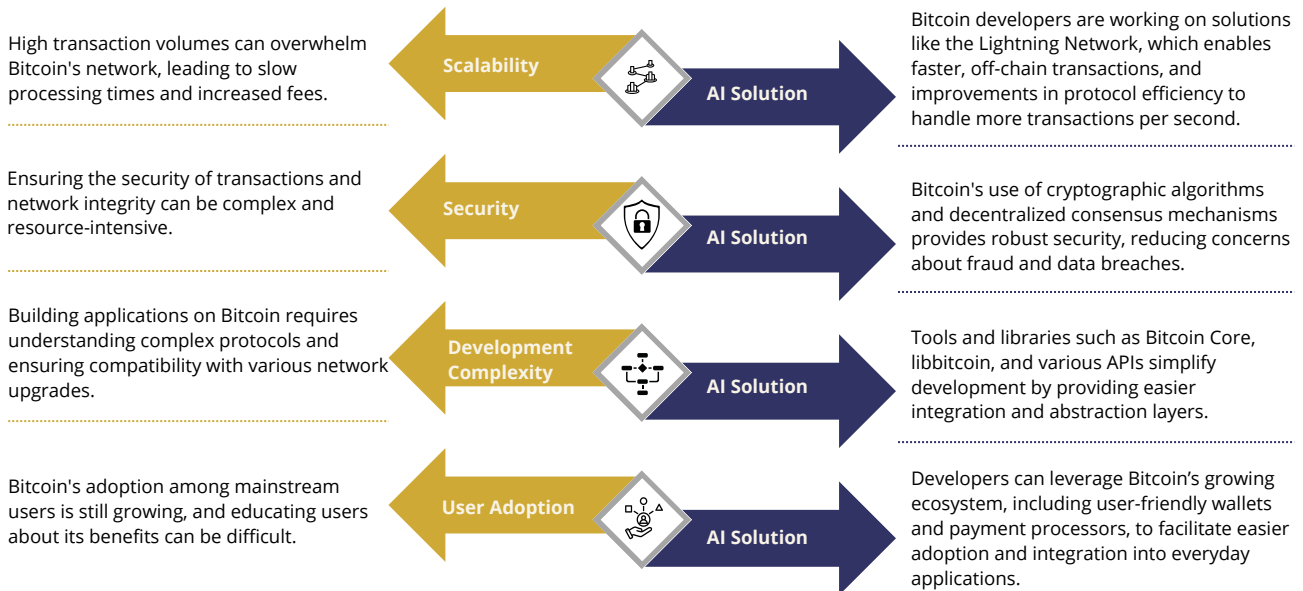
High transaction volumes can overwhelm Bitcoin's network, leading to slow processing times and increased fees.

Scalability

AI Solution

Bitcoin developers are working on solutions like the Lightning Network, which enables faster, off-chain transactions, and improvements in protocol efficiency to handle more transactions per second.

Ensuring the security of transactions and network integrity can be complex and resource-intensive.

Security

AI Solution

Bitcoin's use of cryptographic algorithms and decentralized consensus mechanisms provides robust security, reducing concerns about fraud and data breaches.

Building applications on Bitcoin requires understanding complex protocols and ensuring compatibility with various network upgrades.

Development Complexity

AI Solution

Tools and libraries such as Bitcoin Core, libbitcoin, and various APIs simplify development by providing easier integration and abstraction layers.

Bitcoin's adoption among mainstream users is still growing, and educating users about its benefits can be difficult.

User Adoption

AI Solution

Developers can leverage Bitcoin’s growing ecosystem, including user-friendly wallets and payment processors, to facilitate easier adoption and integration into everyday applications.